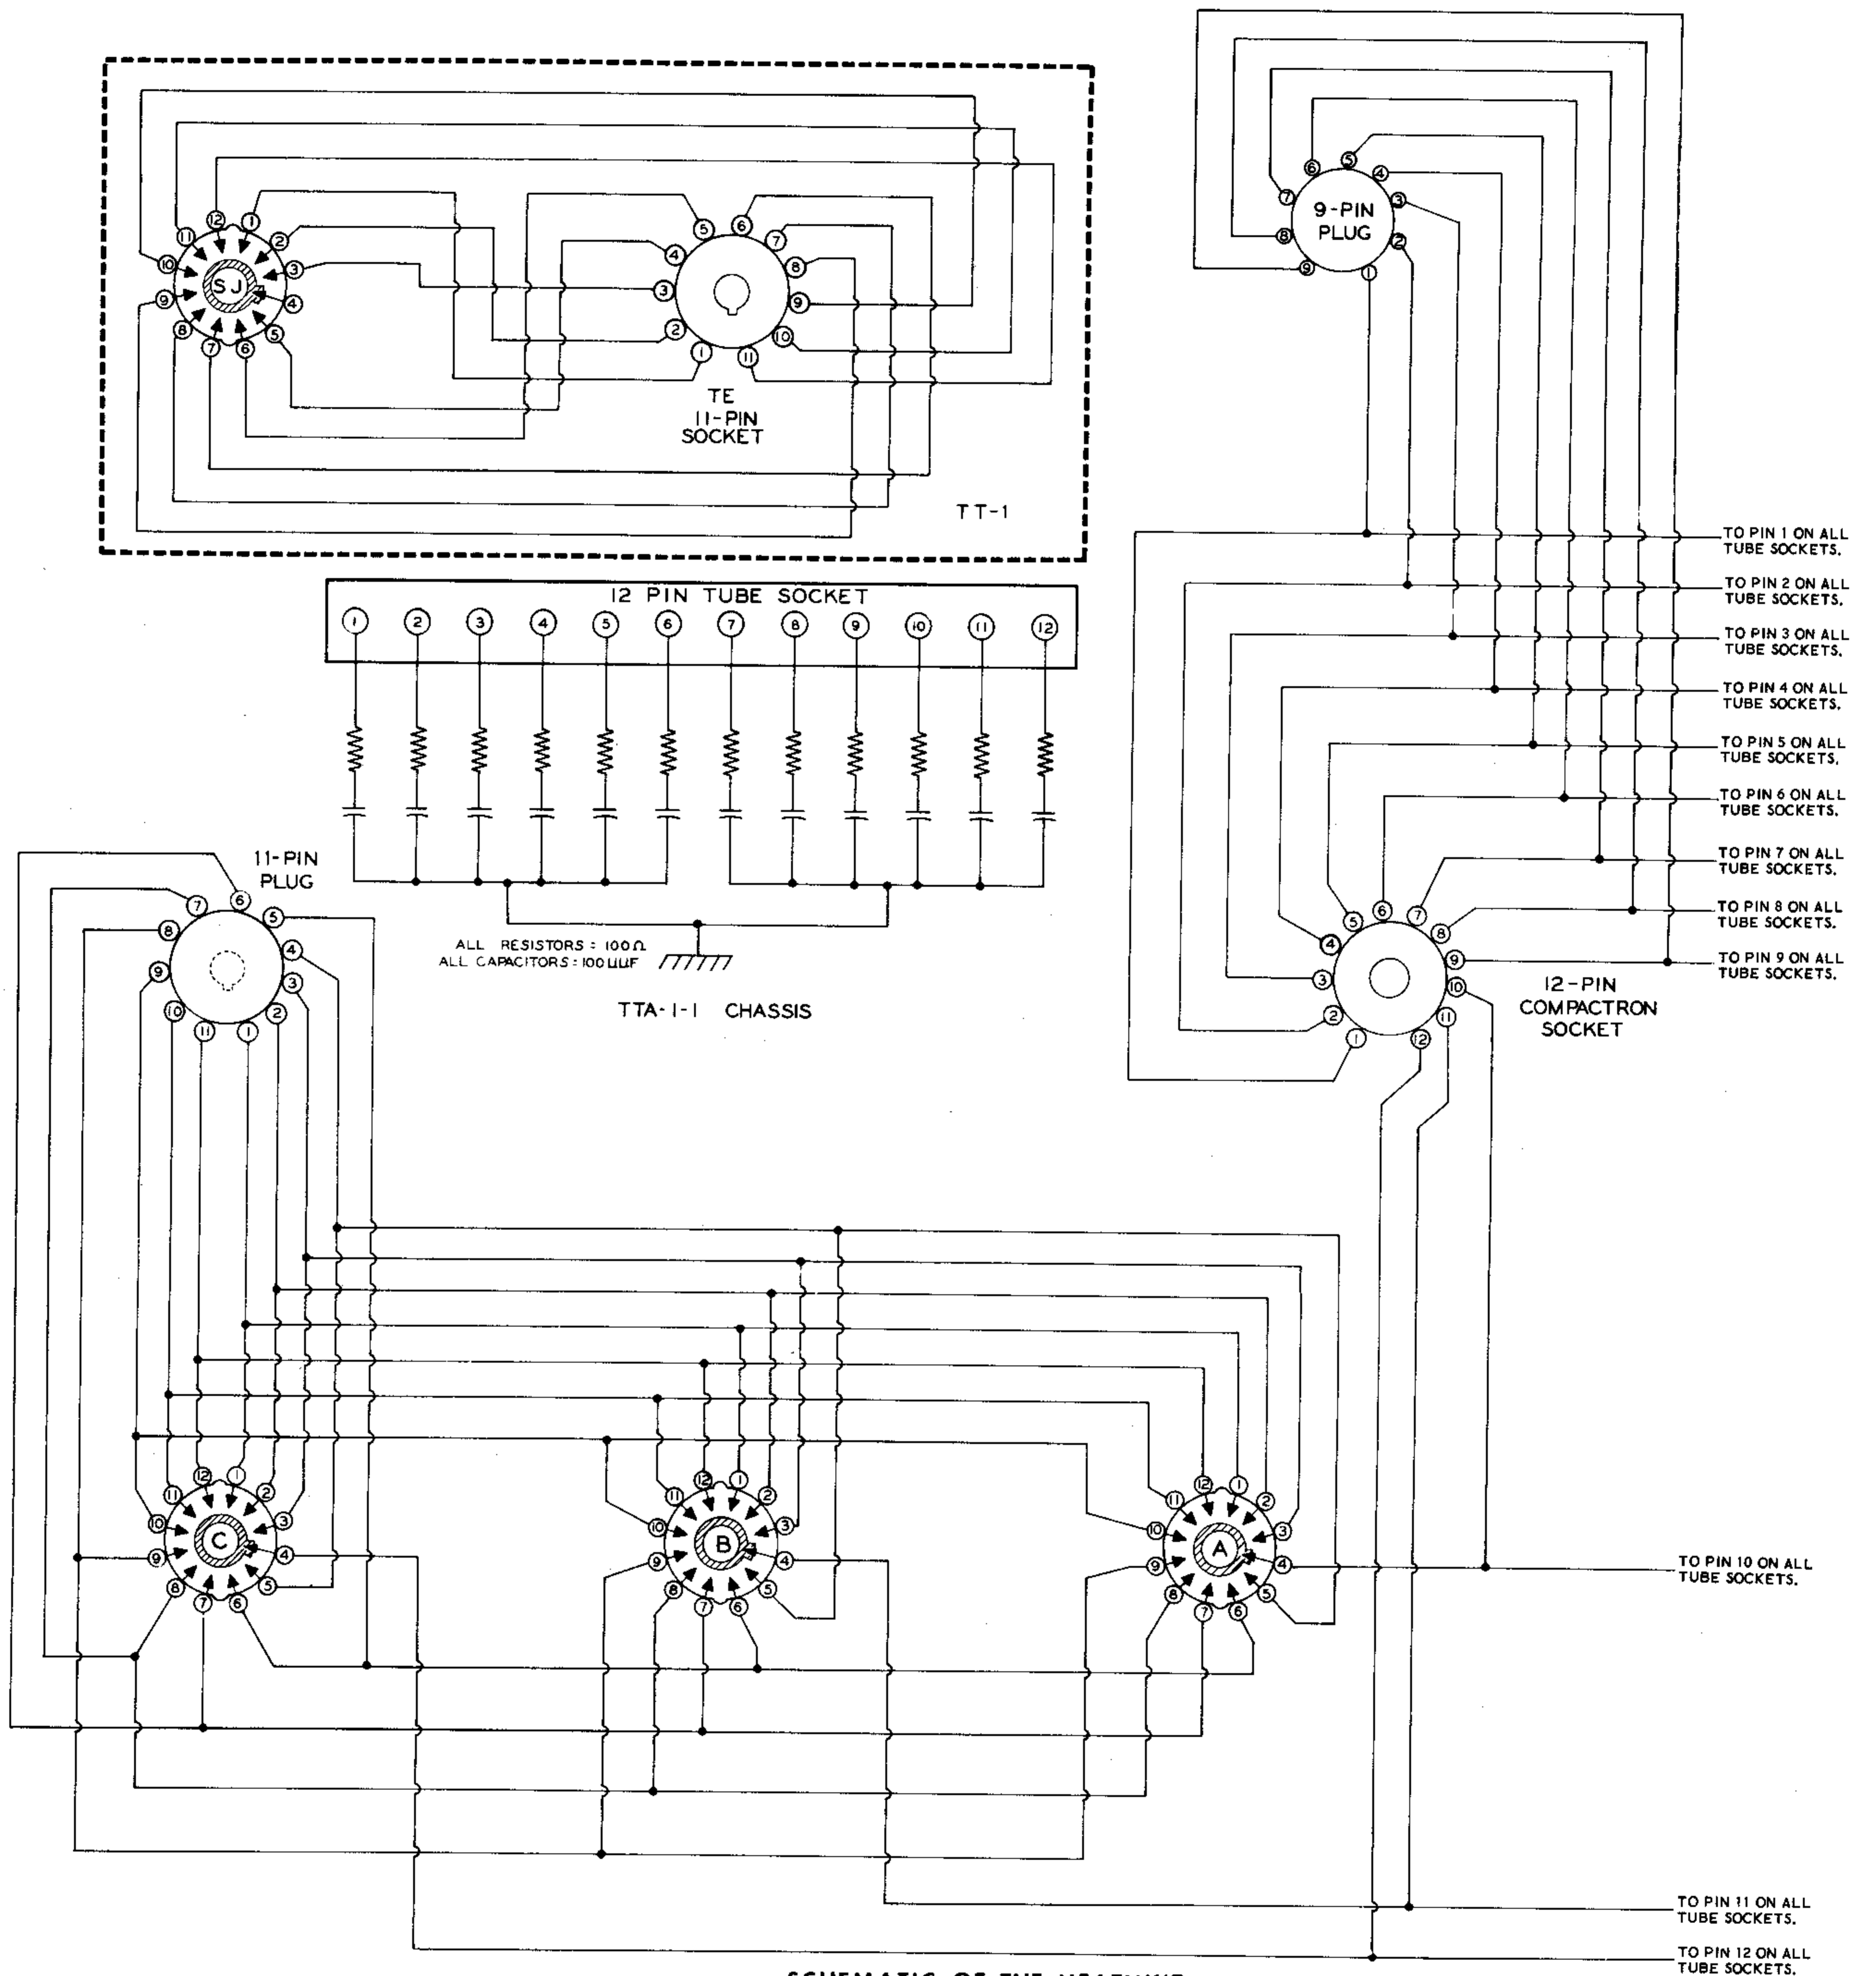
SJ

12 1 2 3 4 5 6 7 8 9 10 11

5 6 7 8 9 10 11 1 2 3 4

TE
11-PIN
SOCKET

TT-1

9-PIN
PLUG

6 5 4 3 2 1 7 8 9

12 PIN TUBE SOCKET

1 2 3 4 5 6 7 8 9 10 11 12

ALL RESISTORS = 100Ω
ALL CAPACITORS = 100 μμF

TTA-1-1 CHASSIS

11-PIN
PLUG

7 6 5 4 3 2 1 11 10 9 8

TO PIN 1 ON ALL TUBE SOCKETS.
TO PIN 2 ON ALL TUBE SOCKETS.
TO PIN 3 ON ALL TUBE SOCKETS.
TO PIN 4 ON ALL TUBE SOCKETS.
TO PIN 5 ON ALL TUBE SOCKETS.
TO PIN 6 ON ALL TUBE SOCKETS.
TO PIN 7 ON ALL TUBE SOCKETS.
TO PIN 8 ON ALL TUBE SOCKETS.
TO PIN 9 ON ALL TUBE SOCKETS.

5 6 7 8 9 10 11 12 1 2 3 4

12-PIN
COMPACTRON
SOCKET

C

B

A

12 1 2 3 4 5 6 7 8 9 10 11

TO PIN 10 ON ALL TUBE SOCKETS.

TO PIN 11 ON ALL TUBE SOCKETS.

TO PIN 12 ON ALL TUBE SOCKETS.

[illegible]